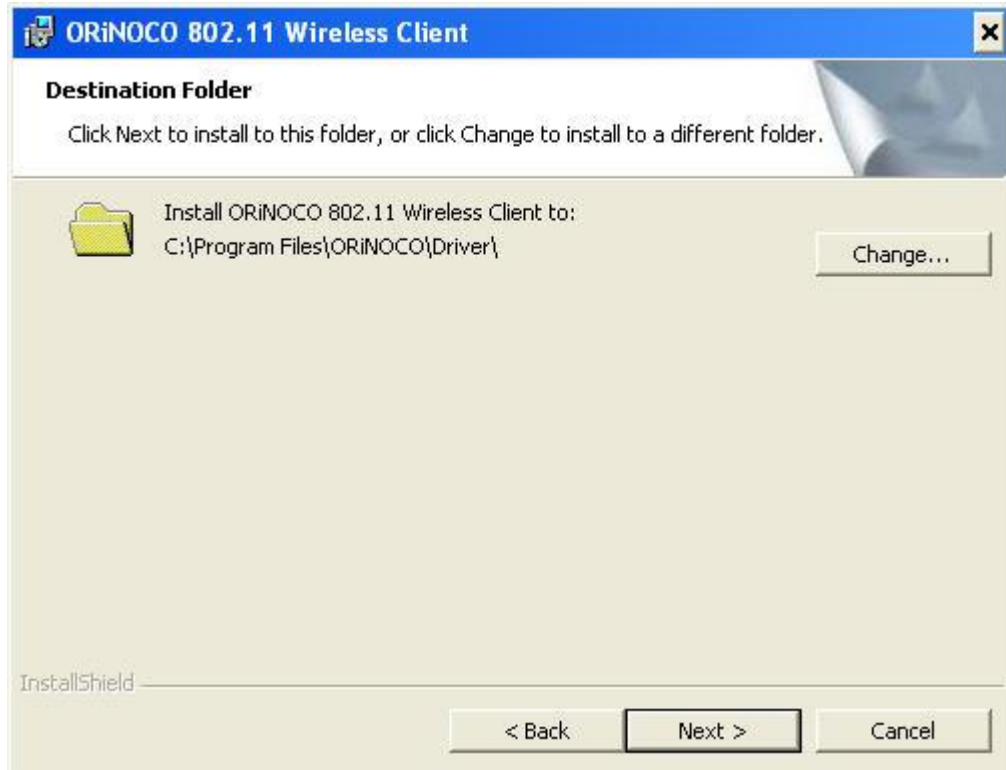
ORiNOCO 802.11 Wireless Client

Destination Folder

Click Next to install to this folder, or click Change to install to a different folder.

Install ORiNOCO 802.11 Wireless Client to:
C:\Program Files\ORiNOCO\Driver\

Change...

InstallShield

< Back

Next >

Cancel